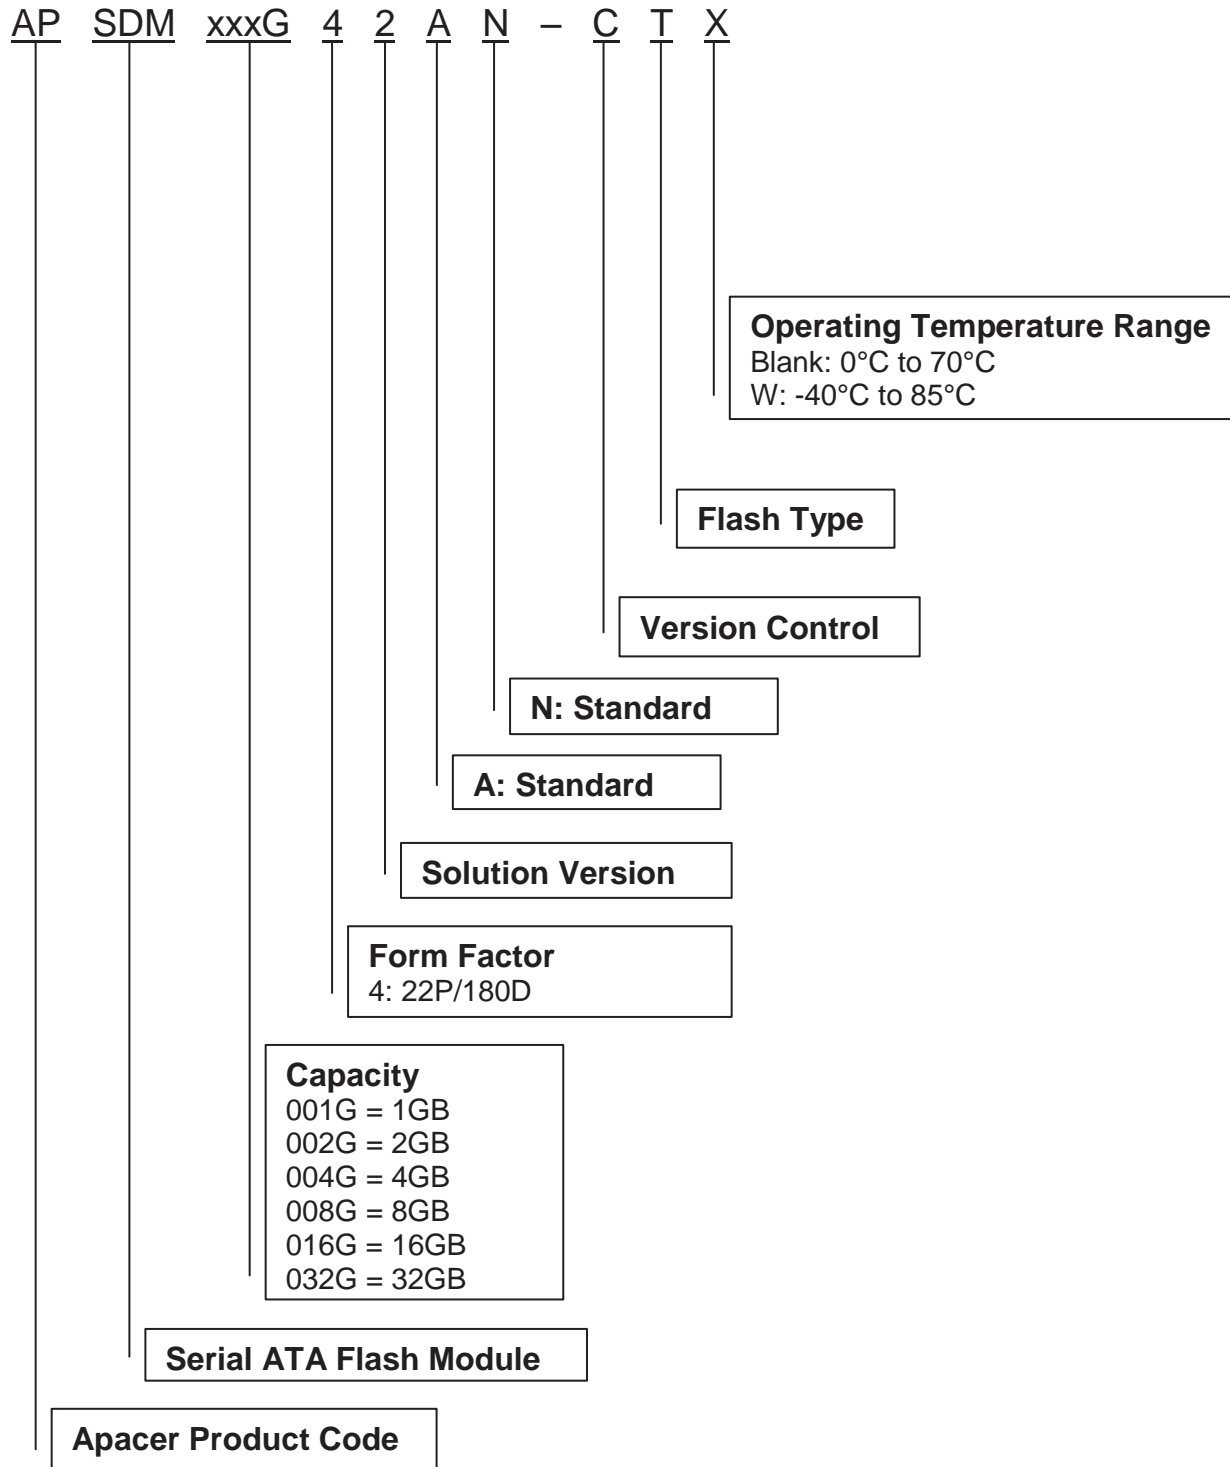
AP SDM xxxG 4 2 A N – C T X

Operating Temperature Range
Blank: 0°C to 70°C
W: -40°C to 85°C

Flash Type

Version Control

N: Standard

A: Standard

Solution Version

Form Factor
4: 22P/180D

Capacity
001G = 1GB
002G = 2GB
004G = 4GB
008G = 8GB
016G = 16GB
032G = 32GB

Serial ATA Flash Module

Apacer Product Code